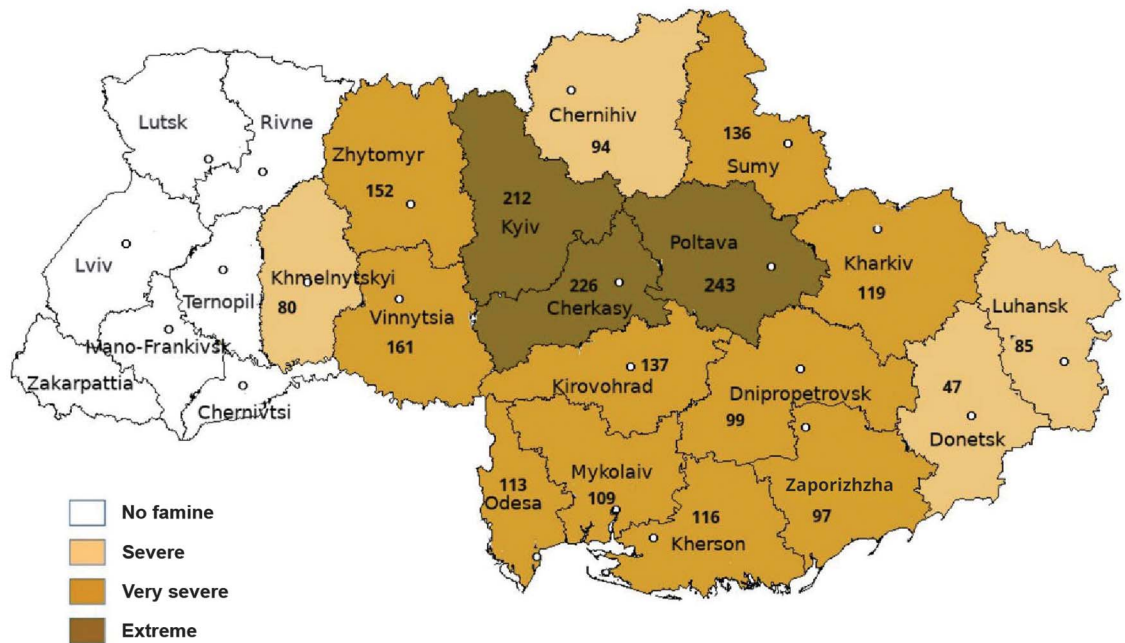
Lutsk
Rivne
Zhytomyr
152
212
Kyiv
Chernihiv
94
136
Sumy
Lviv
Ternopil
Khmelnytskyi
80
Vinnytsia
161
226
Cherkasy
Poltava
243
Kharkiv
119
Luhansk
85
Ivano-Frankivsk
Zakarpattia
Chernivtsi
137
Kirovohrad
Dnipropetrovsk
99
47
Donetsk
113
Odesa
Mykolaiv
109
116
Kherson
Zaporizhzha
97

No famine
Severe
Very severe
Extreme